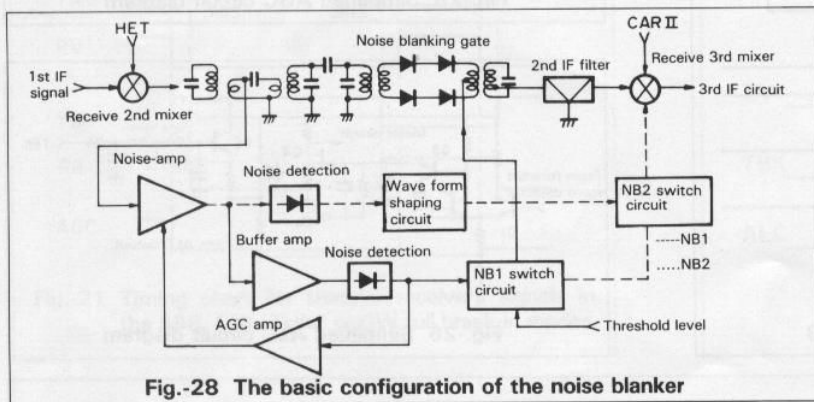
HET

CAR II

Noise blanking gate

1st IF signal

Receive 2nd mixer

2nd IF filter

Receive 3rd mixer

3rd IF circuit

Noise-amp

Noise detection

Wave form shaping circuit

NB2 switch circuit

Buffer amp

Noise detection

-----NB1

.....NB2

NB1 switch circuit

AGC amp

Threshold level

Fig.-28 The basic configuration of the noise blanker